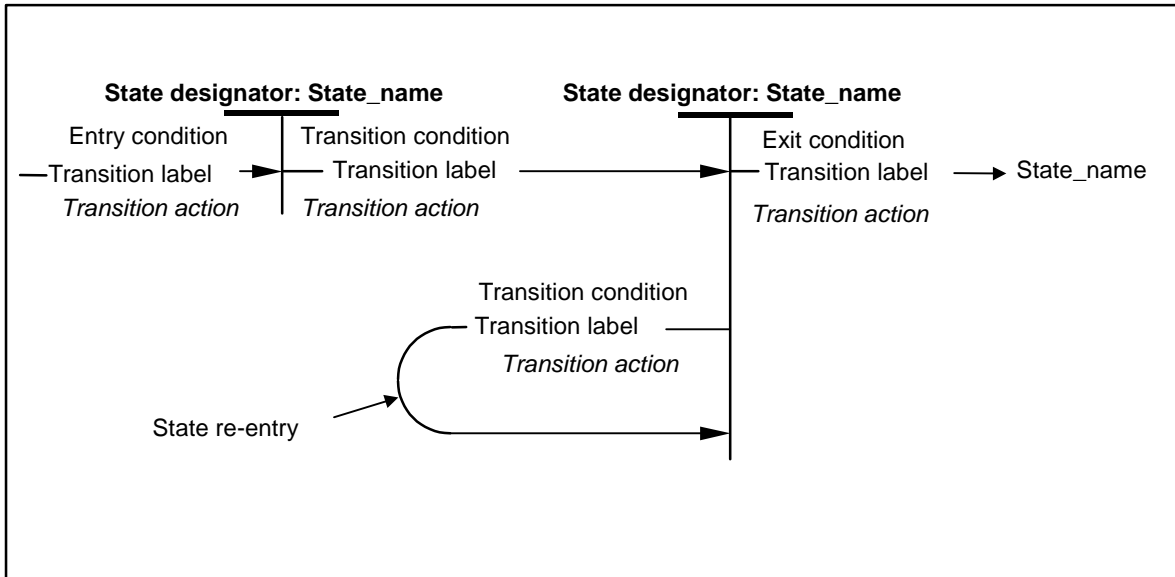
State designator: State_name

Entry condition
Transition label
*Transition action*

Transition condition
Transition label
*Transition action*

State designator: State_name

Exit condition
Transition label
*Transition action*

State_name

Transition condition
Transition label
*Transition action*

State re-entry